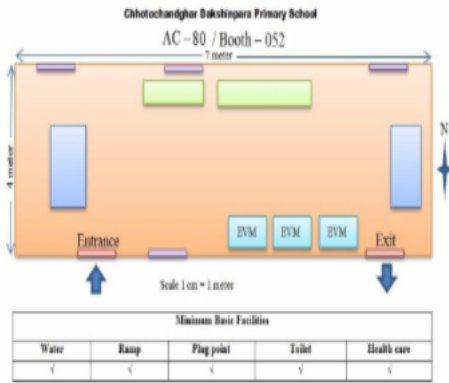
Chhotochandghar Dakshinpara Primary School

AC – 80 / Booth – 052

7 meter

4 meter

N

EVM EVM EVM

Entrance

Exit

Scale 1 cm = 1 meter

| Minimum Basic Facilities | | | | |
|---|---|---|---|---|
| Water | Ramp | Plug point | Toilet | Health care |
| √ | √ | √ | √ | √ |